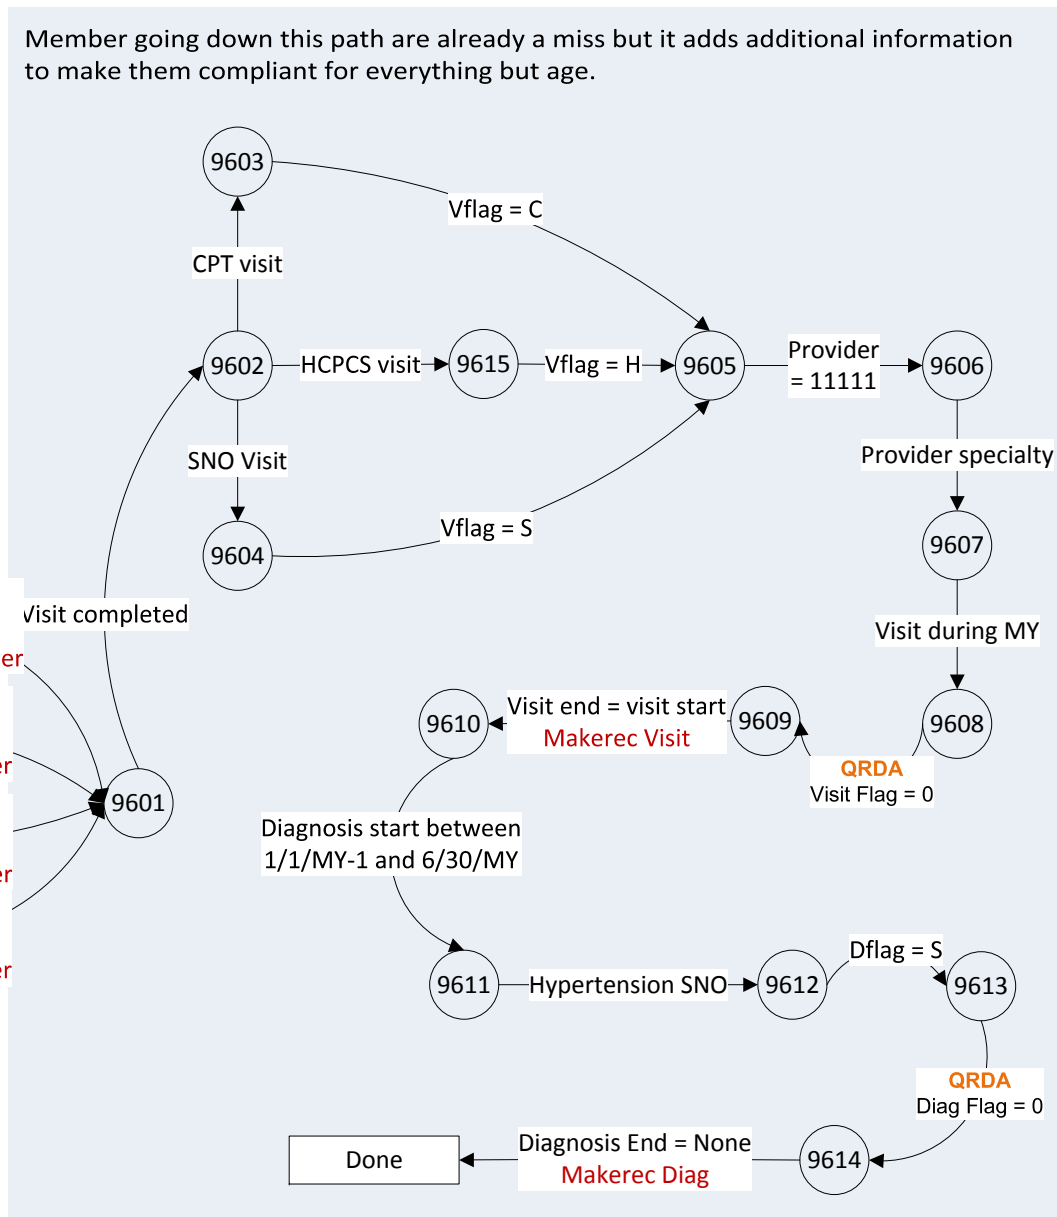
Member going down this path are already a miss but it adds additional information to make them compliant for everything but age.

9603

Vflag = C

CPT visit

9602

HCPCS visit

9615

Vflag = H

9605

Provider = 11111

9606

SNO Visit

Provider specialty

9604

Vflag = S

9607

Visit completed

er

Visit during MY

9610

Visit end = visit start
Makerec Visit

9609

9608

er

QRDA
Visit Flag = 0

9601

er

Diagnosis start between 1/1/MY-1 and 6/30/MY

er

9611

Hypertension SNO

9612

Dflag = S

9613

QRDA
Diag Flag = 0

Done

Diagnosis End = None
Makerec Diag

9614